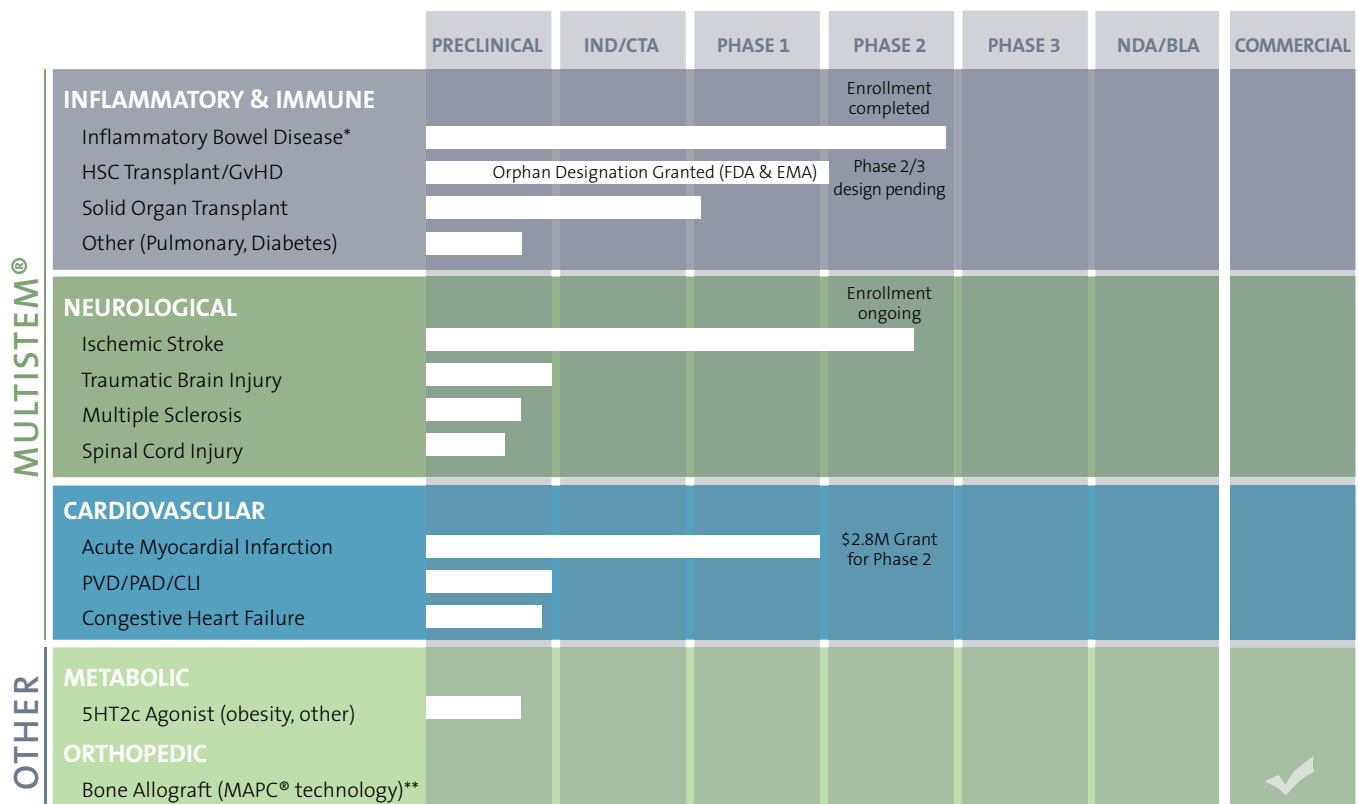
| | PRECLINICAL | IND/CTA | PHASE 1 | PHASE 2 | PHASE 3 | NDA/BLA | COMMERCIAL |
|---|---|---|---|---|---|---|---|
| INFLAMMATORY & IMMUNE | | | | Enrollment completed | | | |
| Inflammatory Bowel Disease* | | | | | | | |
| HSC Transplant/GvHD | Orphan Designation Granted (FDA & EMA) | | | Phase 2/3 design pending | | | |
| Solid Organ Transplant | | | | | | | |
| Other (Pulmonary, Diabetes) | | | | | | | |
| NEUROLOGICAL | | | | Enrollment ongoing | | | |
| Ischemic Stroke | | | | | | | |
| Traumatic Brain Injury | | | | | | | |
| Multiple Sclerosis | | | | | | | |
| Spinal Cord Injury | | | | | | | |
| CARDIOVASCULAR | | | | | | | |
| Acute Myocardial Infarction | | | | \$2.8M Grant for Phase 2 | | | |
| PVD/PAD/CLI | | | | | | | |
| Congestive Heart Failure | | | | | | | |
| METABOLIC | | | | | | | |
| 5HT2c Agonist (obesity, other) | | | | | | | |
| ORTHOPEDIC | | | | | | | |
| Bone Allograft (MAPC® technology)** | | | | | | | |

MULTISTEM®

OTHER